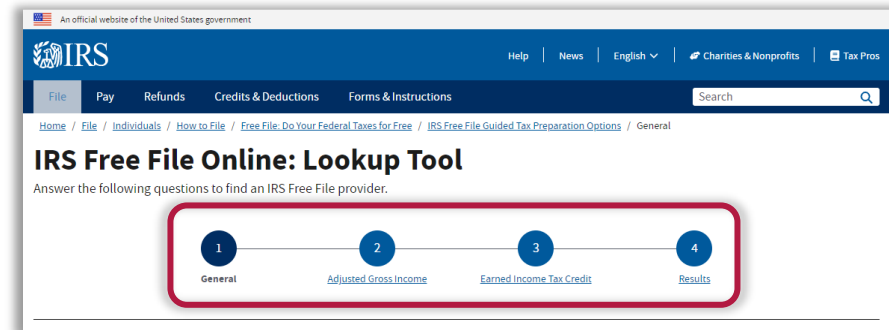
An official website of the United States government

IRS

Help | News | English | Charities & Nonprofits | Tax Pros

File Pay Refunds Credits & Deductions Forms & Instructions Search

Home / File / Individuals / How to File / Free File: Do Your Federal Taxes for Free / IRS Free File Guided Tax Preparation Options / General

IRS Free File Online: Lookup Tool

Answer the following questions to find an IRS Free File provider.

1 General

2 Adjusted Gross Income

3 Earned Income Tax Credit

4 Results